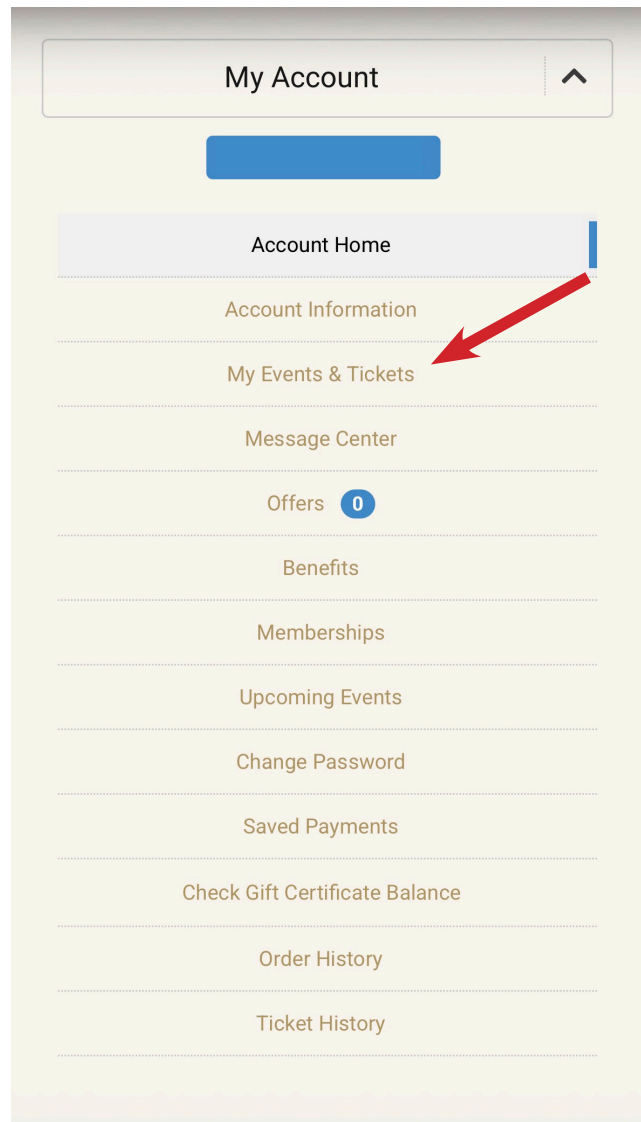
My Account

Account Home

Account Information

My Events & Tickets

Message Center

Offers 0

Benefits

Memberships

Upcoming Events

Change Password

Saved Payments

Check Gift Certificate Balance

Order History

Ticket History